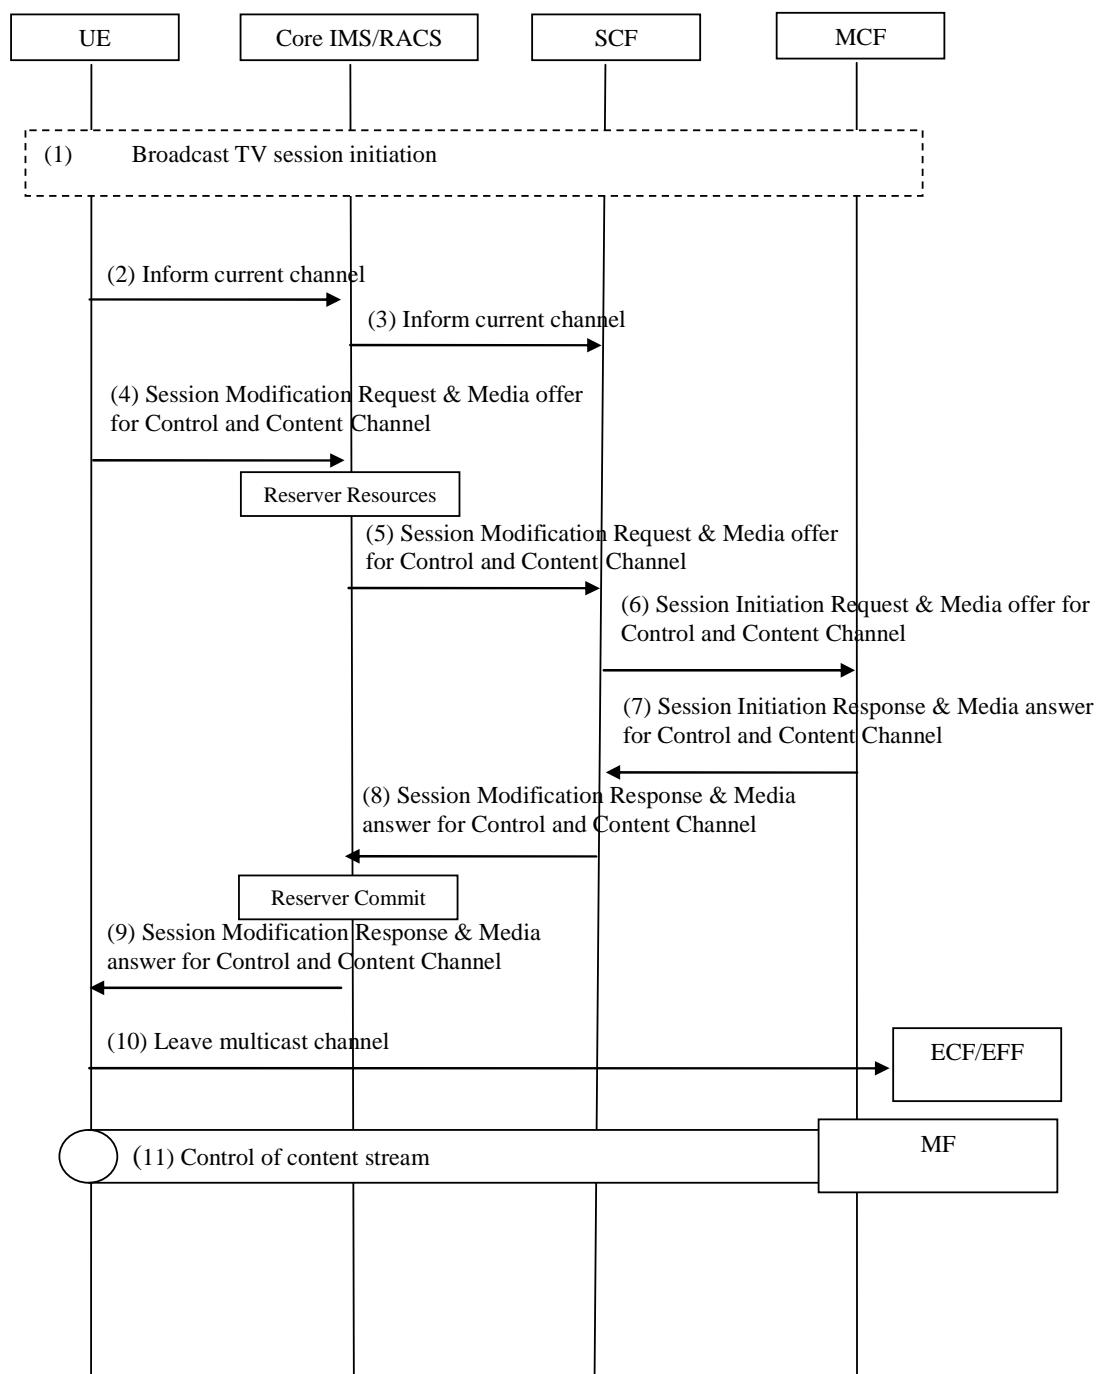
UE

Core IMS/RACS

SCF

MCF

(1) Broadcast TV session initiation

(2) Inform current channel

(3) Inform current channel

(4) Session Modification Request & Media offer for Control and Content Channel

Reserver Resources

(5) Session Modification Request & Media offer for Control and Content Channel

(6) Session Initiation Request & Media offer for Control and Content Channel

(7) Session Initiation Response & Media answer for Control and Content Channel

(8) Session Modification Response & Media answer for Control and Content Channel

Reserver Commit

(9) Session Modification Response & Media answer for Control and Content Channel

(10) Leave multicast channel

ECF/EFF

(11) Control of content stream

MF